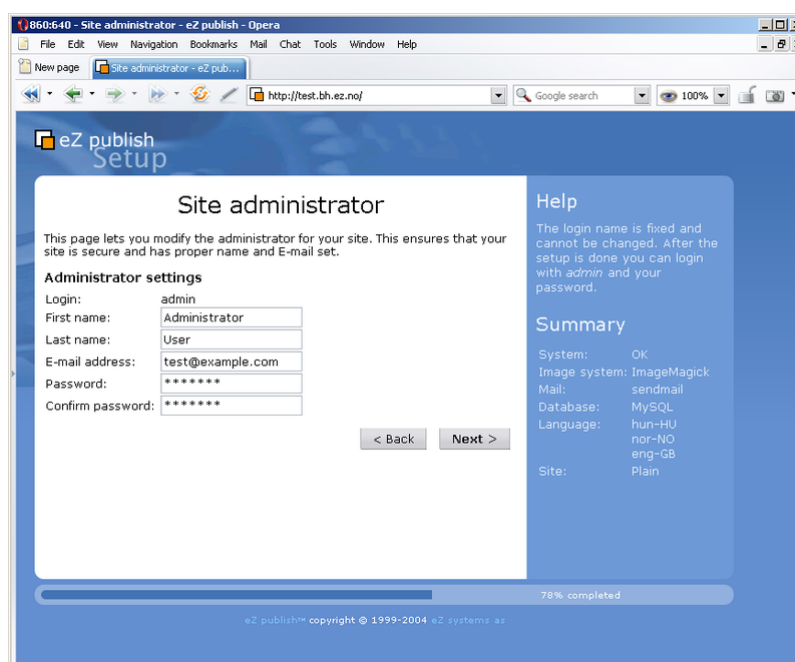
860:640 - Site administrator - eZ publish - Opera

File Edit View Navigation Bookmarks Mail Chat Tools Window Help

New page | Site administrator - eZ pub...

http://test.bh.ez.no/

Google search

100%

eZ publish Setup

Site administrator

This page lets you modify the administrator for your site. This ensures that your site is secure and has proper name and E-mail set.

Administrator settings

Login: admin
First name: Administrator
Last name: User
E-mail address: test@example.com
Password: *******
Confirm password: *******

< Back

Next >

Help

The login name is fixed and cannot be changed. After the setup is done you can login with *admin* and your password.

Summary

| | |
|---|---|
| System: | OK |
| Image system: | ImageMagick |
| Mail: | sendmail |
| Database: | MySQL |
| Language: | hun-HU nor-NO eng-GB |
| Site: | Plain |

78% completed

eZ publish™ copyright © 1999-2004 eZ systems as